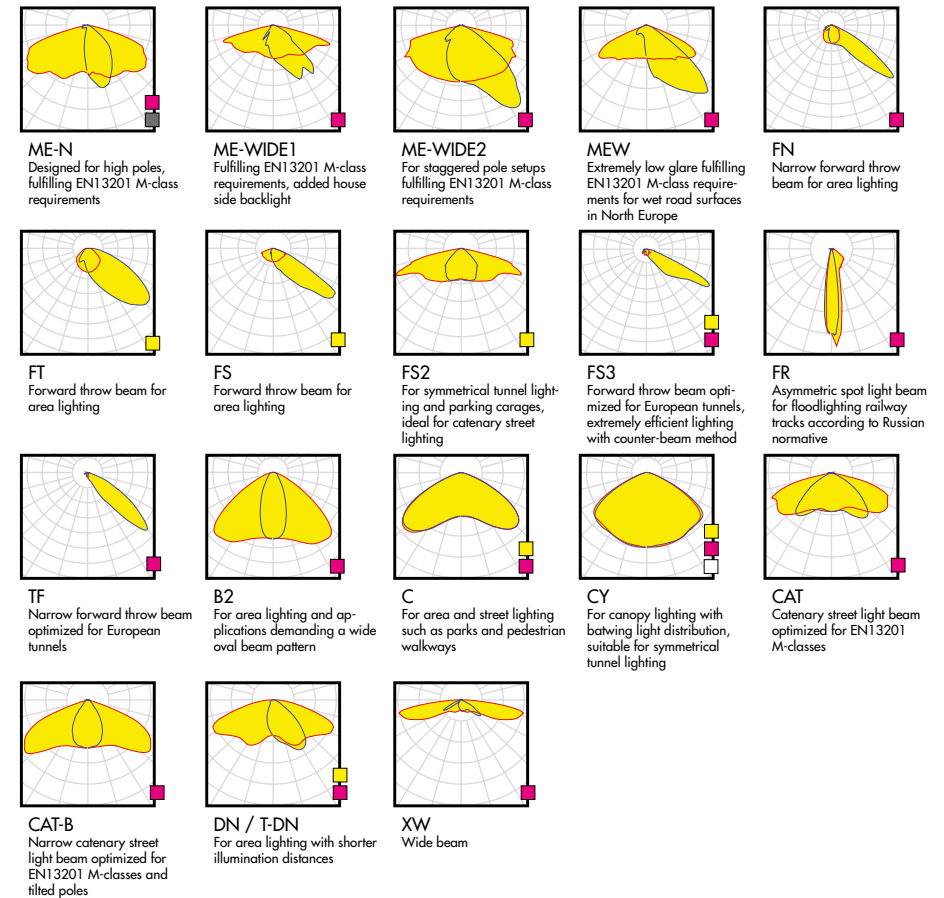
ME-N
Designed for high poles, fulfilling EN13201 M-class requirements

ME-WIDE1
Fulfilling EN13201 M-class requirements, added house side backlight

ME-WIDE2
For staggered pole setups fulfilling EN13201 M-class requirements

MEW
Extremely low glare fulfilling EN13201 M-class requirements for wet road surfaces in North Europe

FN
Narrow forward throw beam for area lighting

FT
Forward throw beam for area lighting

FS
Forward throw beam for area lighting

FS2
For symmetrical tunnel lighting and parking carages, ideal for catenary street lighting

FS3
Forward throw beam optimized for European tunnels, extremely efficient lighting with counter-beam method

FR
Asymmetric spot light beam for floodlighting railway tracks according to Russian normative

TF
Narrow forward throw beam optimized for European tunnels

B2
For area lighting and applications demanding a wide oval beam pattern

C
For area and street lighting such as parks and pedestrian walkways

CY
For canopy lighting with batwing light distribution, suitable for symmetrical tunnel lighting

CAT
Catenary street light beam optimized for EN13201 M-classes

CAT-B
Narrow catenary street light beam optimized for EN13201 M-classes and tilted poles

DN / T-DN
For area lighting with shorter illumination distances

XW
Wide beam